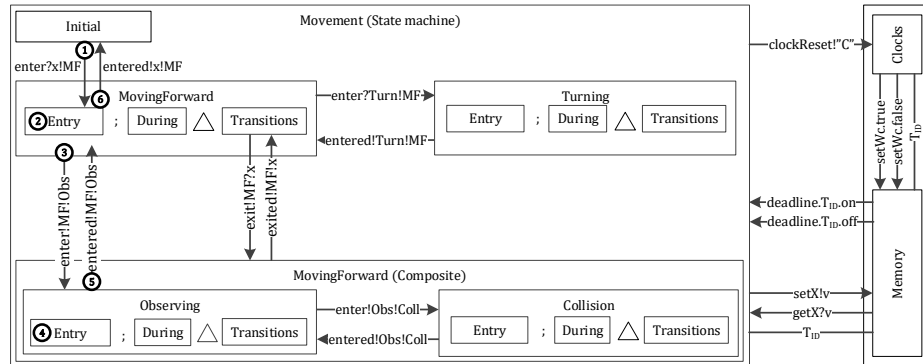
Initial

Movement (State machine)

1

enter?x!MF

entered!x!MF

6

MovingForward

2 Entry

;

During

$\triangle$

Transitions

enter?Turn!MF

Turning

Entry

;

During

$\triangle$

Transitions

entered!Turn!MF

3

enter!MF!Obs

entered!MF!Obs

exit!MF?x

exited!MF!x

5

MovingForward (Composite)

Observing

4 Entry

;

During

$\triangle$

Transitions

enter!Obs!Coll

entered!Obs!Coll

Collision

Entry

;

During

$\triangle$

Transitions

clockReset!"C"

Clocks

setWc.true

setWc.false

$T_{ID}$

deadline.$T_{ID}$.on

deadline.$T_{ID}$.off

Memory

setX!v

getX?v

$T_{ID}$